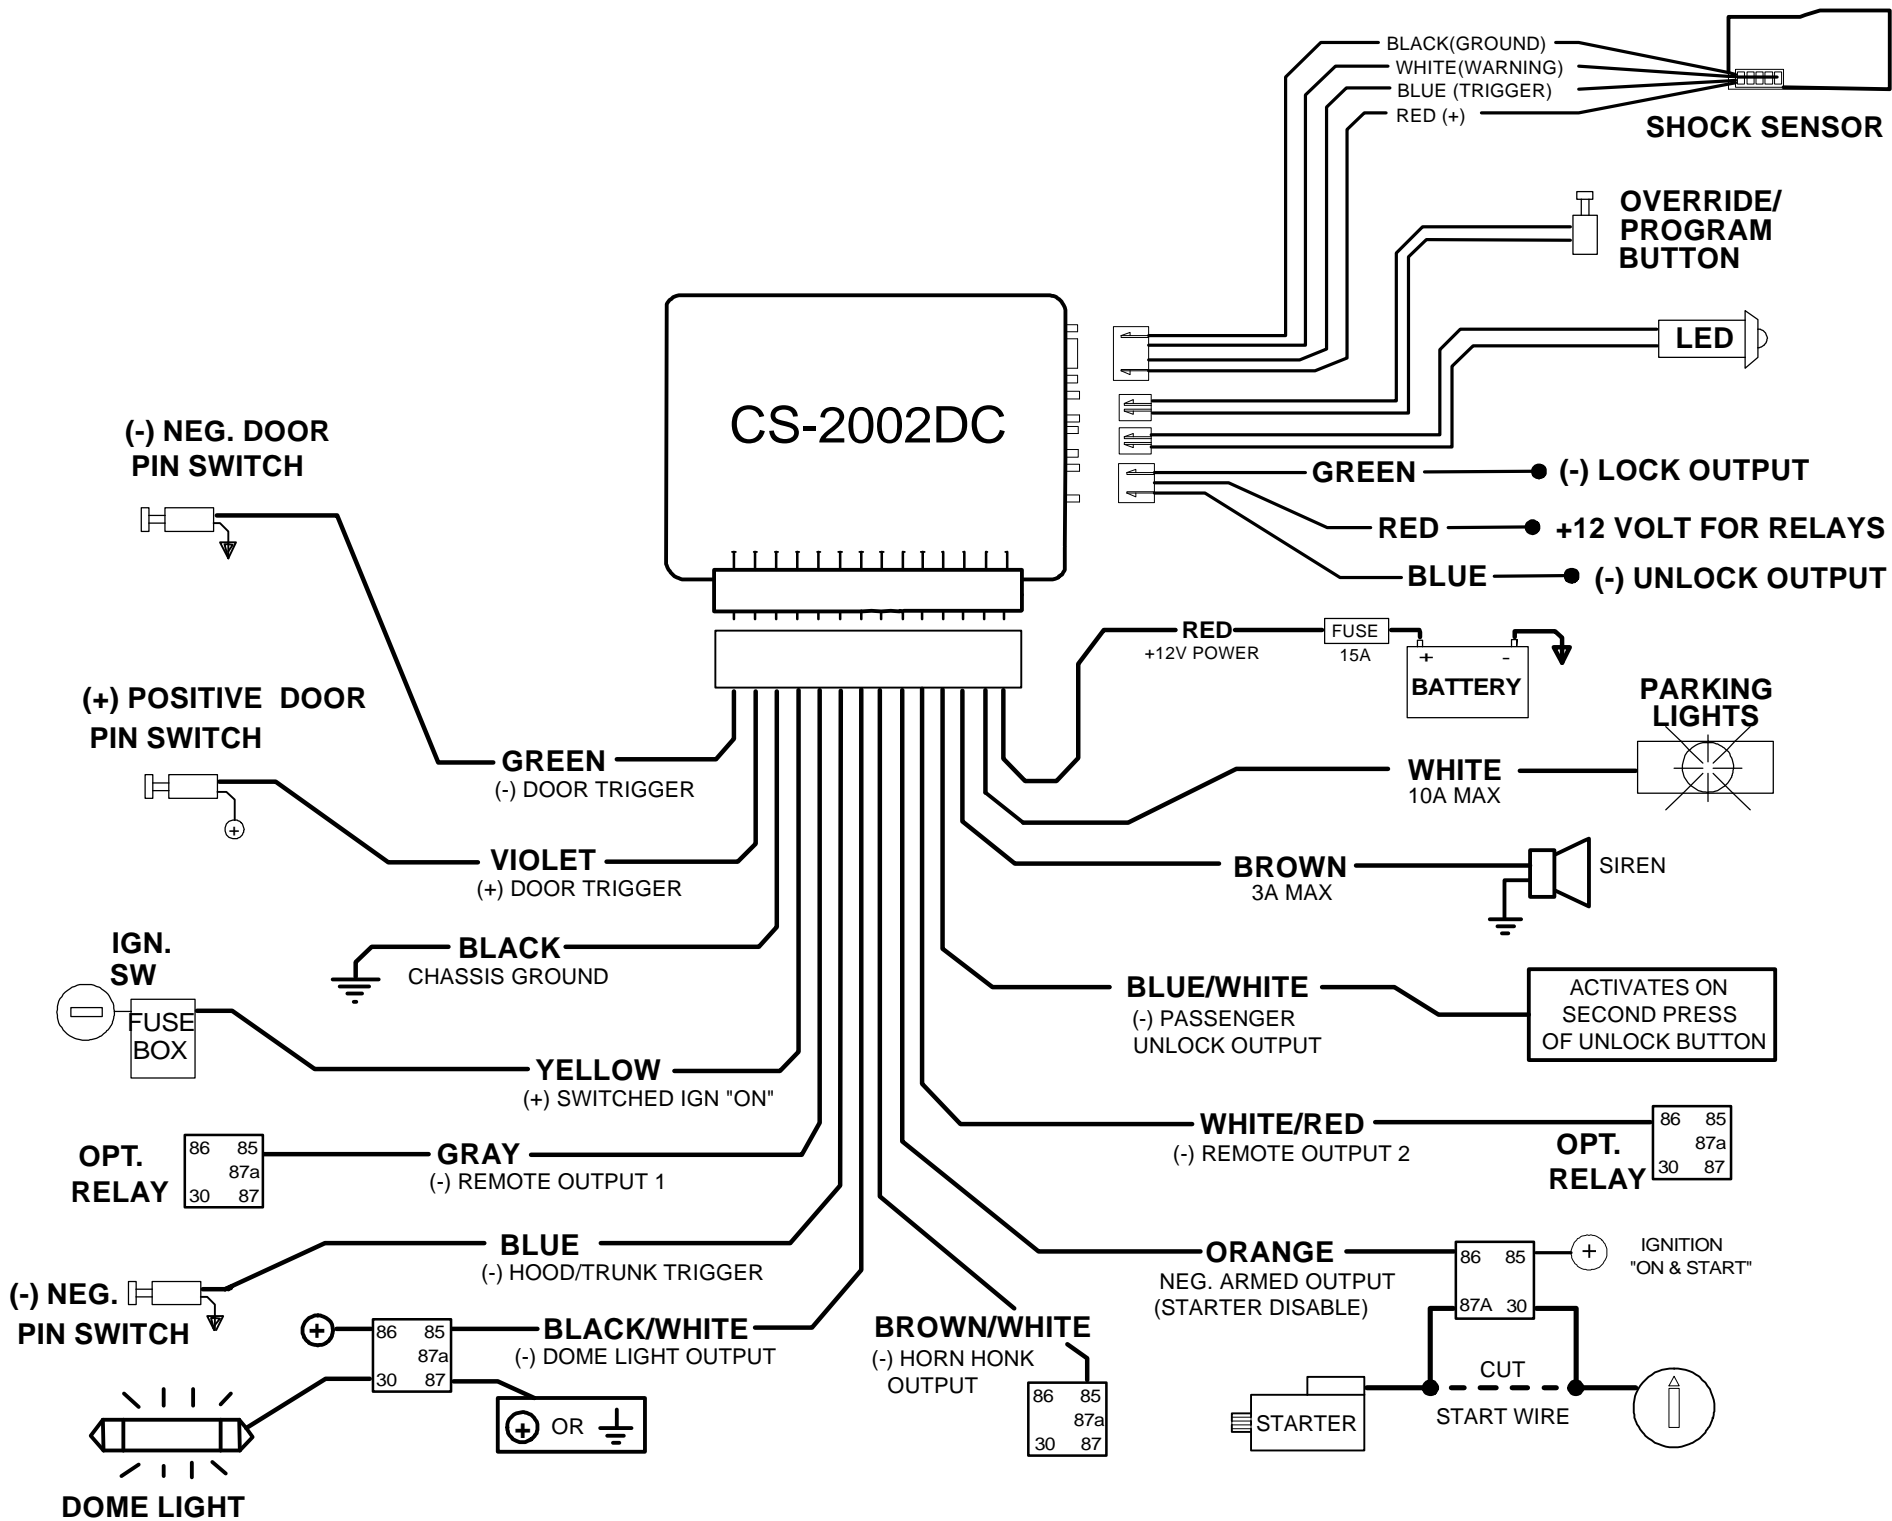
BLACK(GROUND)
WHITE(WARNING)
BLUE (TRIGGER)
RED (+)

SHOCK SENSOR

OVERRIDE/ PROGRAM BUTTON

LED

CS-2002DC

(-) NEG. DOOR PIN SWITCH

GREEN
(-) LOCK OUTPUT
RED
+12 VOLT FOR RELAYS
BLUE
(-) UNLOCK OUTPUT

RED
+12V POWER
FUSE
15A
+
-
BATTERY

PARKING LIGHTS

(+) POSITIVE DOOR PIN SWITCH

GREEN
(-) DOOR TRIGGER

WHITE
10A MAX

VIOLET
(+) DOOR TRIGGER

BROWN
3A MAX
SIREN

IGN. SW

BLACK
CHASSIS GROUND

FUSE BOX

BLUE/WHITE
(-) PASSENGER UNLOCK OUTPUT

ACTIVATES ON SECOND PRESS OF UNLOCK BUTTON

YELLOW
(+) SWITCHED IGN "ON"

WHITE/RED
(-) REMOTE OUTPUT 2

86 85 87a 30 87
OPT. RELAY

OPT. RELAY
86 85 87a 30 87

GRAY
(-) REMOTE OUTPUT 1

BLUE
(-) HOOD/TRUNK TRIGGER

ORANGE
NEG. ARMED OUTPUT (STARTER DISABLE)

86 85 87A 30
IGNITION "ON & START"

(-) NEG. PIN SWITCH

86 85 87a 30 87
BLACK/WHITE
(-) DOME LIGHT OUTPUT

OR

BROWN/WHITE
(-) HORN HONK OUTPUT
86 85 87a 30 87

CUT
STARTER
START WIRE

DOME LIGHT